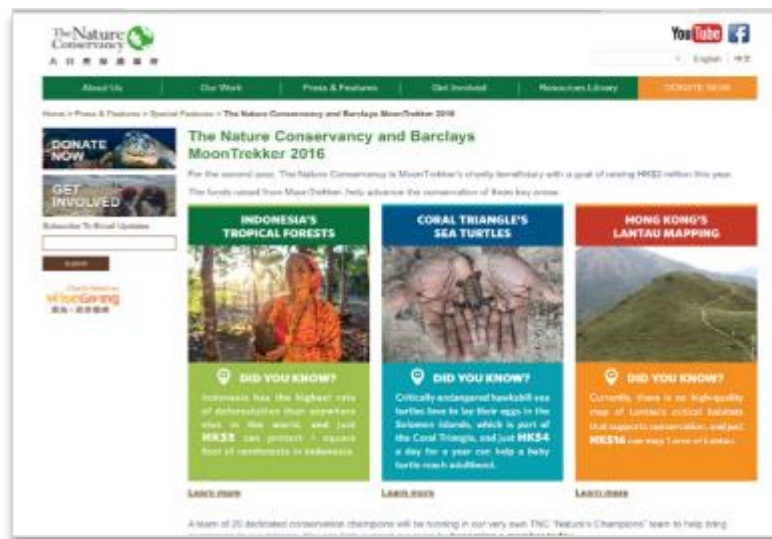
The Nature Conservancy

大自然保護協會

YouTube

English | 中文

About Us | Our Work | Press & Features | Get Involved | Resources Library | DONATE NOW

Home > Press & Features > Special Features > The Nature Conservancy and Barclays MoonTrekker 2016

DONATE NOW

GET INVOLVED

Subscribe To Email Updates

Submit

WiseGiving

The Nature Conservancy and Barclays MoonTrekker 2016

For the second year, The Nature Conservancy is MoonTrekker's charity beneficiary with a goal of raising HK$2 million this year.

The funds raised from MoonTrekker, help advance the conservation of three key areas:

INDONESIA'S TROPICAL FORESTS

DID YOU KNOW?

Indonesia has the highest rate of deforestation than anywhere else in the world, and just HK$5 can protect 1 square foot of rainforests in Indonesia.

Learn more

CORAL TRIANGLE'S SEA TURTLES

DID YOU KNOW?

Critically endangered hawksbill sea turtles love to lay their eggs in the Solomon Islands, which is part of the Coral Triangle, and just HK$4 a day for a year can help a baby turtle reach adulthood.

Learn more

HONG KONG'S LANTAU MAPPING

DID YOU KNOW?

Currently, there is no high-quality map of Lantau's critical habitats that supports conservation, and just HK$16 can map 1 acre of Lantau.

Learn more

A team of 20 dedicated conservation champions will be running in our very own TNC "Nature's Champions" team to help bring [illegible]